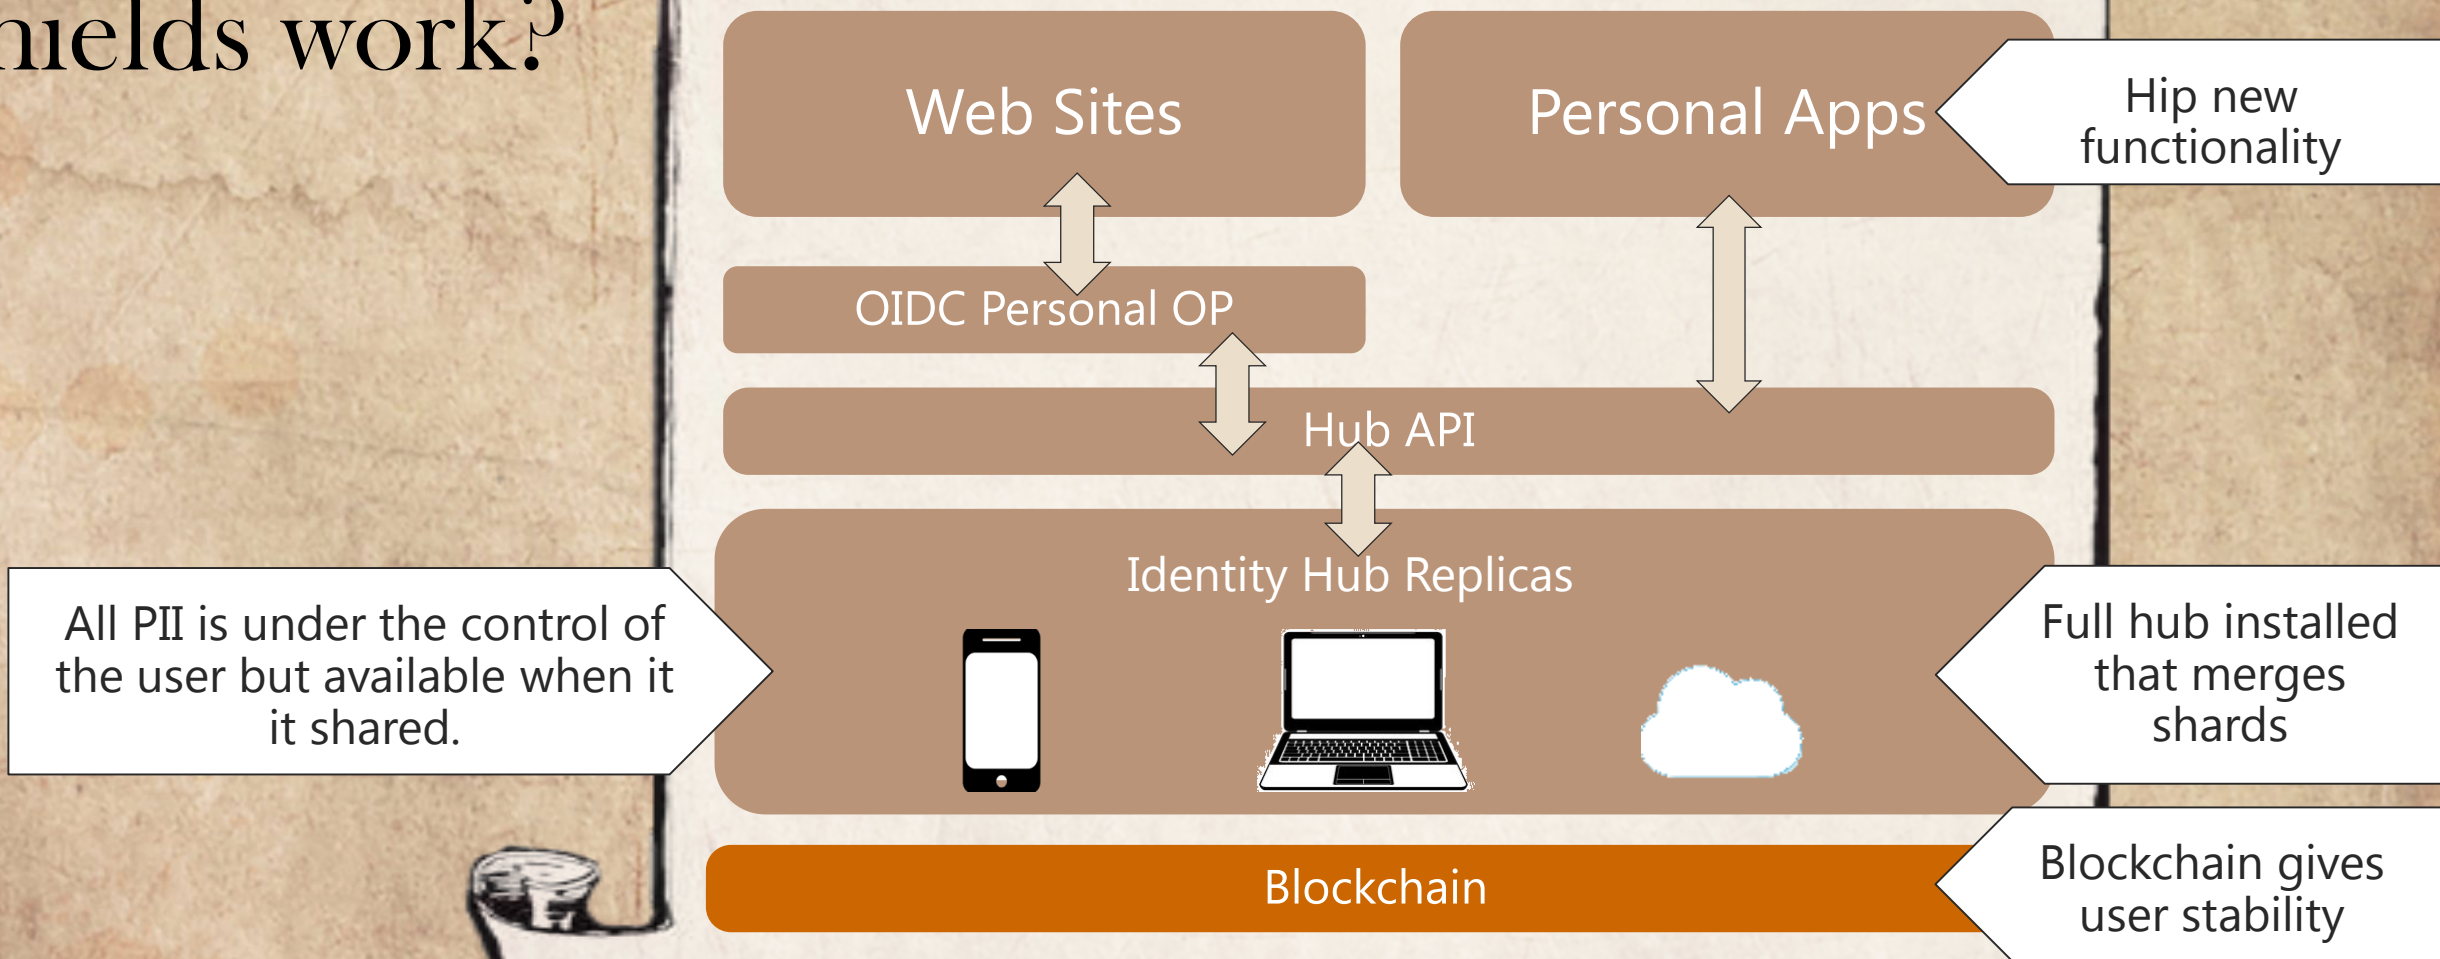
nields work?

Web Sites

Personal Apps

Hip new functionality

OIDC Personal OP

Hub API

Identity Hub Replicas

All PII is under the control of the user but available when it it shared.

Full hub installed that merges shards

Blockchain

Blockchain gives user stability